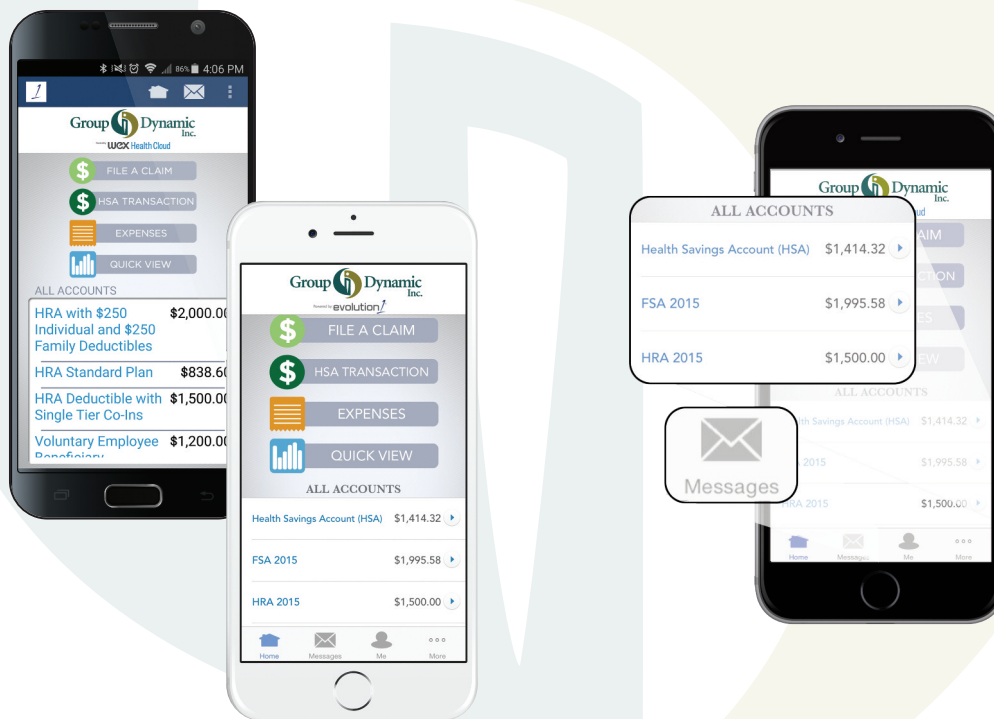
86% 4:06 PM

Group Dynamic Inc.
WEX Health Cloud

FILE A CLAIM
HSA TRANSACTION
EXPENSES
QUICK VIEW

ALL ACCOUNTS

HRA with $250 Individual and $250 Family Deductibles $2,000.0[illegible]
HRA Standard Plan $838.6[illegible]
HRA Deductible with Single Tier Co-Ins $1,500.0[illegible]
Voluntary Employee Beneficiary $1,200.0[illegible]

Group Dynamic Inc.
Powered by evolution1

FILE A CLAIM
HSA TRANSACTION
EXPENSES
QUICK VIEW

ALL ACCOUNTS

Health Savings Account (HSA) $1,414.32
FSA 2015 $1,995.58
HRA 2015 $1,500.00

Home Messages Me More

Group Dynamic Inc.
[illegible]ud

ALL ACCOUNTS

Health Savings Account (HSA) $1,414.32
FSA 2015 $1,995.58
HRA 2015 $1,500.00

Messages

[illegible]AIM
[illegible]CTION
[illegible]ES
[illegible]EW

ALL ACCOUNTS

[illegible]lth Savings Account (HSA) $1,414.32
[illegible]015 $1,995.58
HRA 2015 $1,500.00

Home Messages Me More